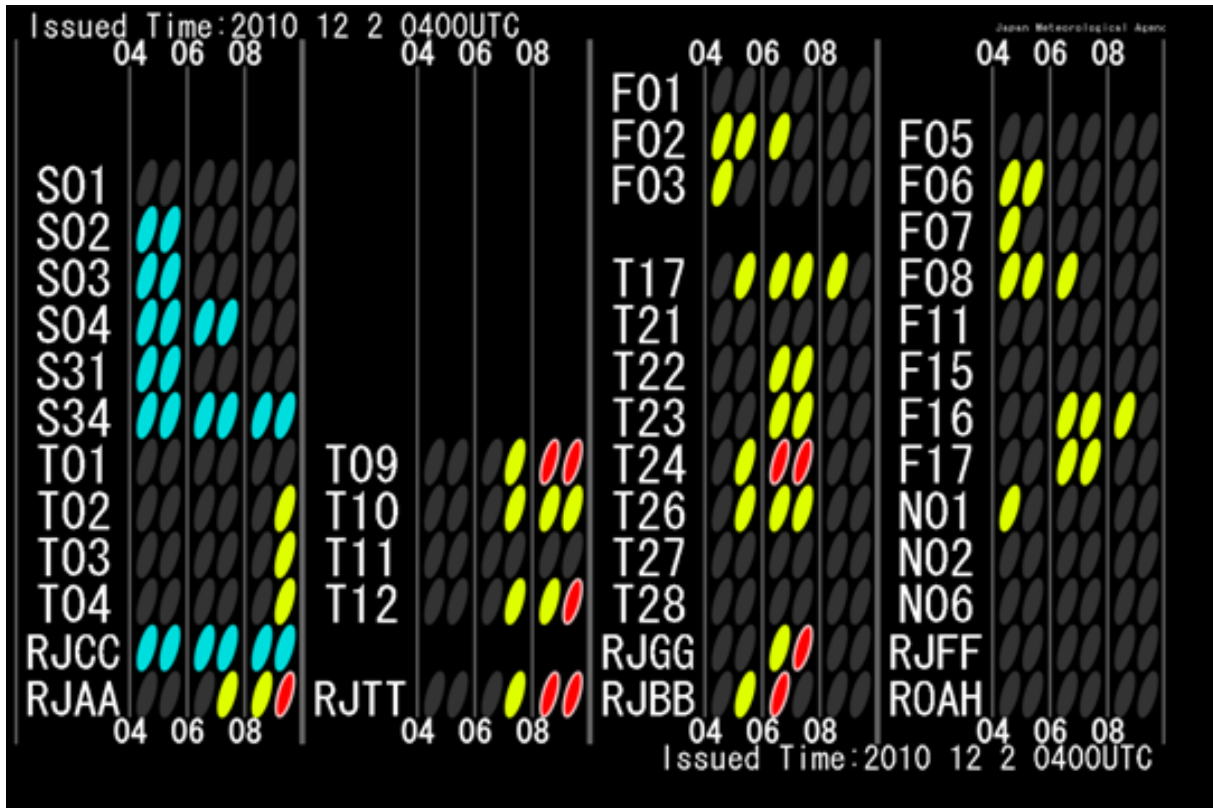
Issued Time:2010 12 2 0400UTC

Japan Meteorological Agenc

04 06 08

S01
S02
S03
S04
S31
S34
T01
T02
T03
T04
RJCC
RJAA

04 06 08

04 06 08

T09
T10
T11
T12
RJTT

04 06 08

04 06 08

F01
F02
F03
T17
T21
T22
T23
T24
T26
T27
T28
RJGG
RJBB

04 06 08

04 06 08

F05
F06
F07
F08
F11
F15
F16
F17
N01
N02
N06
RJFF
ROAH

04 06 08

Issued Time:2010 12 2 0400UTC